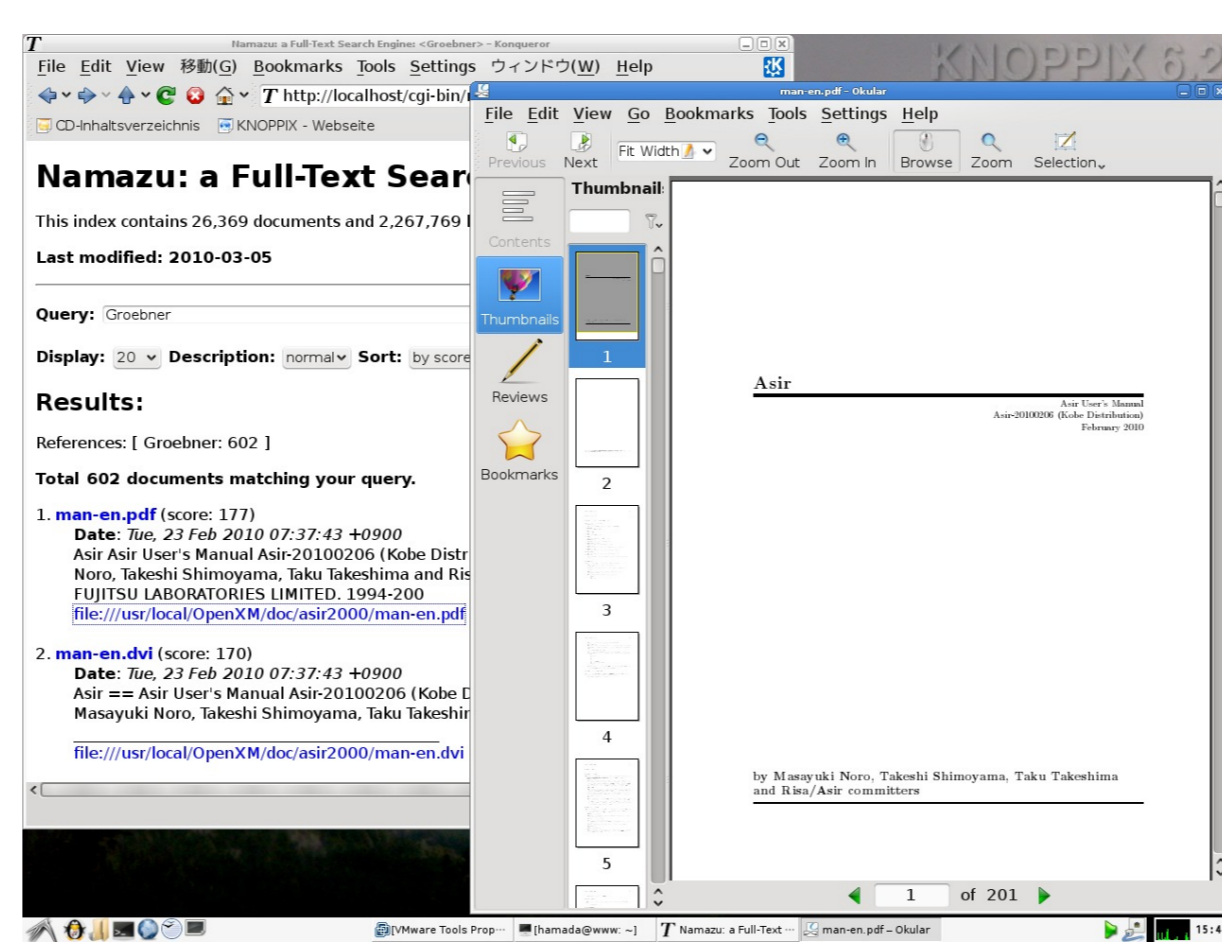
Namazu: a Full-Text Search Engine: <Groebner> - Konqueror

KNOPPIX 6.2

File Edit View 移動(G) Bookmarks Tools Settings ウィンドウ(W) Help

http://localhost/cgi-bin/

CD-Inhaltsverzeichnis KNOPPIX - Webseite

Namazu: a Full-Text Sear

This index contains 26,369 documents and 2,267,769

Last modified: 2010-03-05

Query: Groebner

Display: 20 Description: normal Sort: by score

Results:

References: [ Groebner: 602 ]

Total 602 documents matching your query.

1. man-en.pdf (score: 177)
Date: Tue, 23 Feb 2010 07:37:43 +0900
Asir Asir User's Manual Asir-20100206 (Kobe Distr
Noro, Takeshi Shimoyama, Taku Takeshima and Ris
FUJITSU LABORATORIES LIMITED. 1994-200
file:///usr/local/OpenXM/doc/asir2000/man-en.pdf

2. man-en.dvi (score: 170)
Date: Tue, 23 Feb 2010 07:37:43 +0900
Asir == Asir User's Manual Asir-20100206 (Kobe D
Masayuki Noro, Takeshi Shimoyama, Taku Takeshir
file:///usr/local/OpenXM/doc/asir2000/man-en.dvi

man-en.pdf – Okular

File Edit View Go Bookmarks Tools Settings Help

Previous Next Fit Width Zoom Out Zoom In Browse Zoom Selection

Contents Thumbnails Reviews Bookmarks

Thumbnail

1 2 3 4 5

Asir

Asir User's Manual
Asir-20100206 (Kobe Distribution)
February 2010

by Masayuki Noro, Takeshi Shimoyama, Taku Takeshima
and Risa/Asir committers

1 of 201

[VMware Tools Prop··· [hamada@www: ~] Namazu: a Full-Text ··· man-en.pdf – Okular 15:4